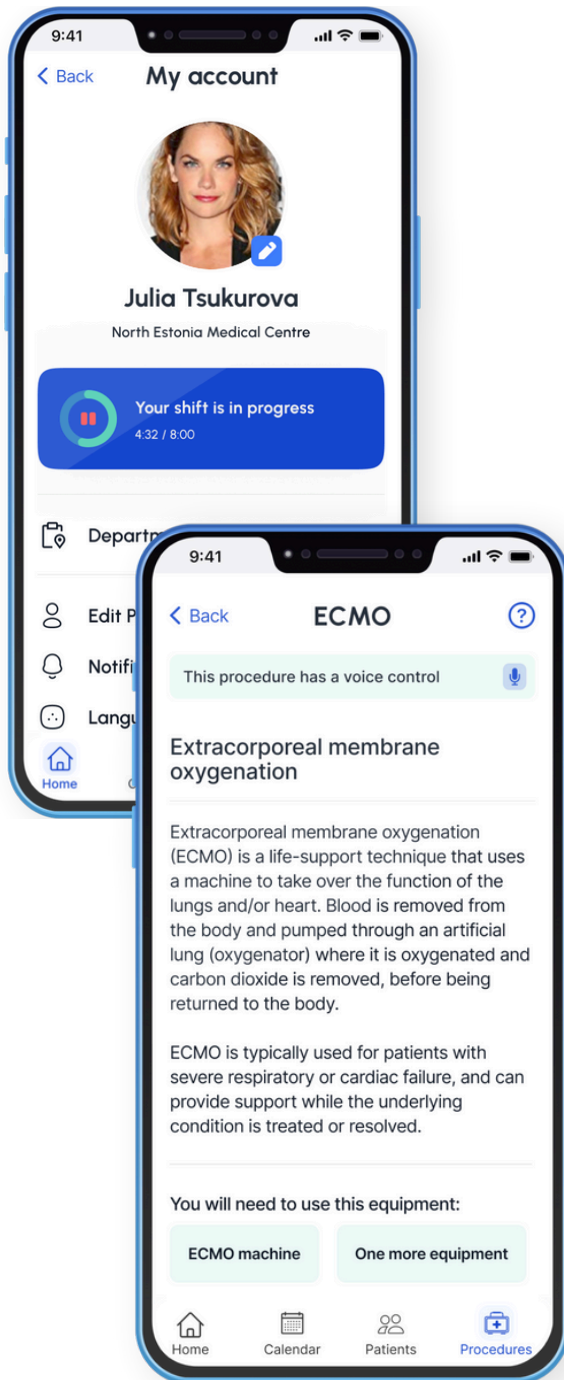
9:41

< Back My account

Julia Tsukurova

North Estonia Medical Centre

Your shift is in progress
4:32 / 8:00

Departr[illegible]

Edit P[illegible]

Notifi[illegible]

Langu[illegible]

Home

9:41

< Back ECMO ?

This procedure has a voice control

Extracorporeal membrane oxygenation

Extracorporeal membrane oxygenation (ECMO) is a life-support technique that uses a machine to take over the function of the lungs and/or heart. Blood is removed from the body and pumped through an artificial lung (oxygenator) where it is oxygenated and carbon dioxide is removed, before being returned to the body.

ECMO is typically used for patients with severe respiratory or cardiac failure, and can provide support while the underlying condition is treated or resolved.

You will need to use this equipment:

ECMO machine

One more equipment

Home Calendar Patients Procedures